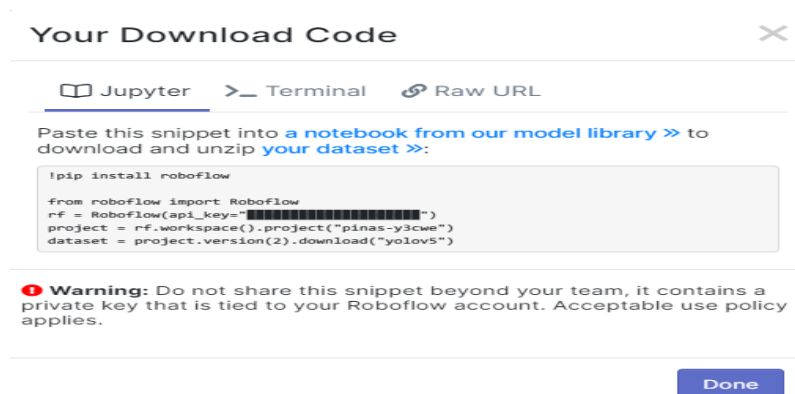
Your Download Code

×

Jupyter >_ Terminal Raw URL

Paste this snippet into a notebook from our model library » to download and unzip your dataset »:

!pip install roboflow

from roboflow import Roboflow
rf = Roboflow(api_key="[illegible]")
project = rf.workspace().project("pinas-y3cwe")
dataset = project.version(2).download("yolov5")

Warning: Do not share this snippet beyond your team, it contains a private key that is tied to your Roboflow account. Acceptable use policy applies.

Done